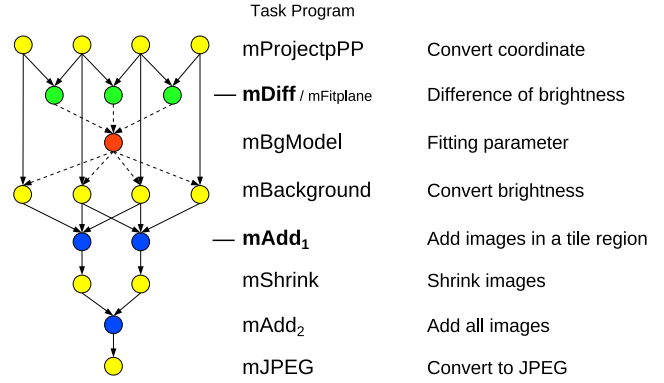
Task Program

mProjectpPP Convert coordinate

mDiff / mFitplane Difference of brightness

mBgModel Fitting parameter

mBackground Convert brightness

$mAdd_1$ Add images in a tile region

mShrink Shrink images

$mAdd_2$ Add all images

mJPEG Convert to JPEG